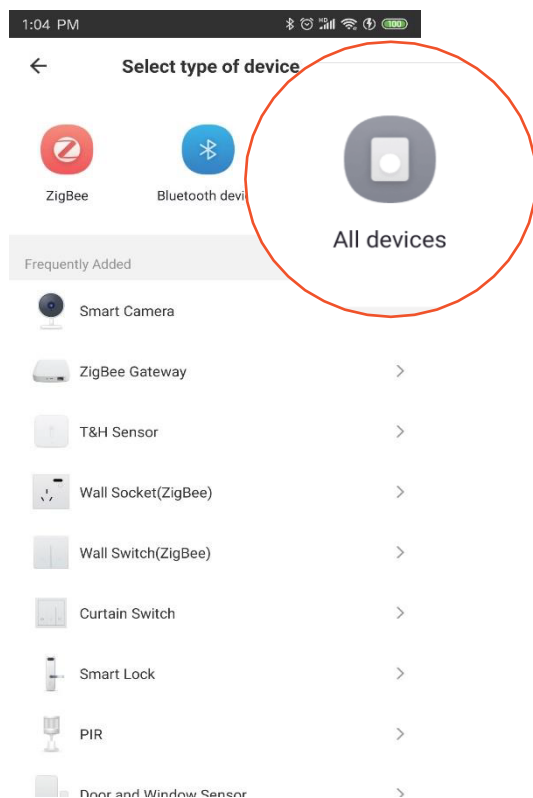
1:04 PM 100

Select type of device

ZigBee

Bluetooth devi

All devices

Frequently Added

Smart Camera

ZigBee Gateway

T&H Sensor

Wall Socket(ZigBee)

Wall Switch(ZigBee)

Curtain Switch

Smart Lock

PIR

Door and Window Sensor